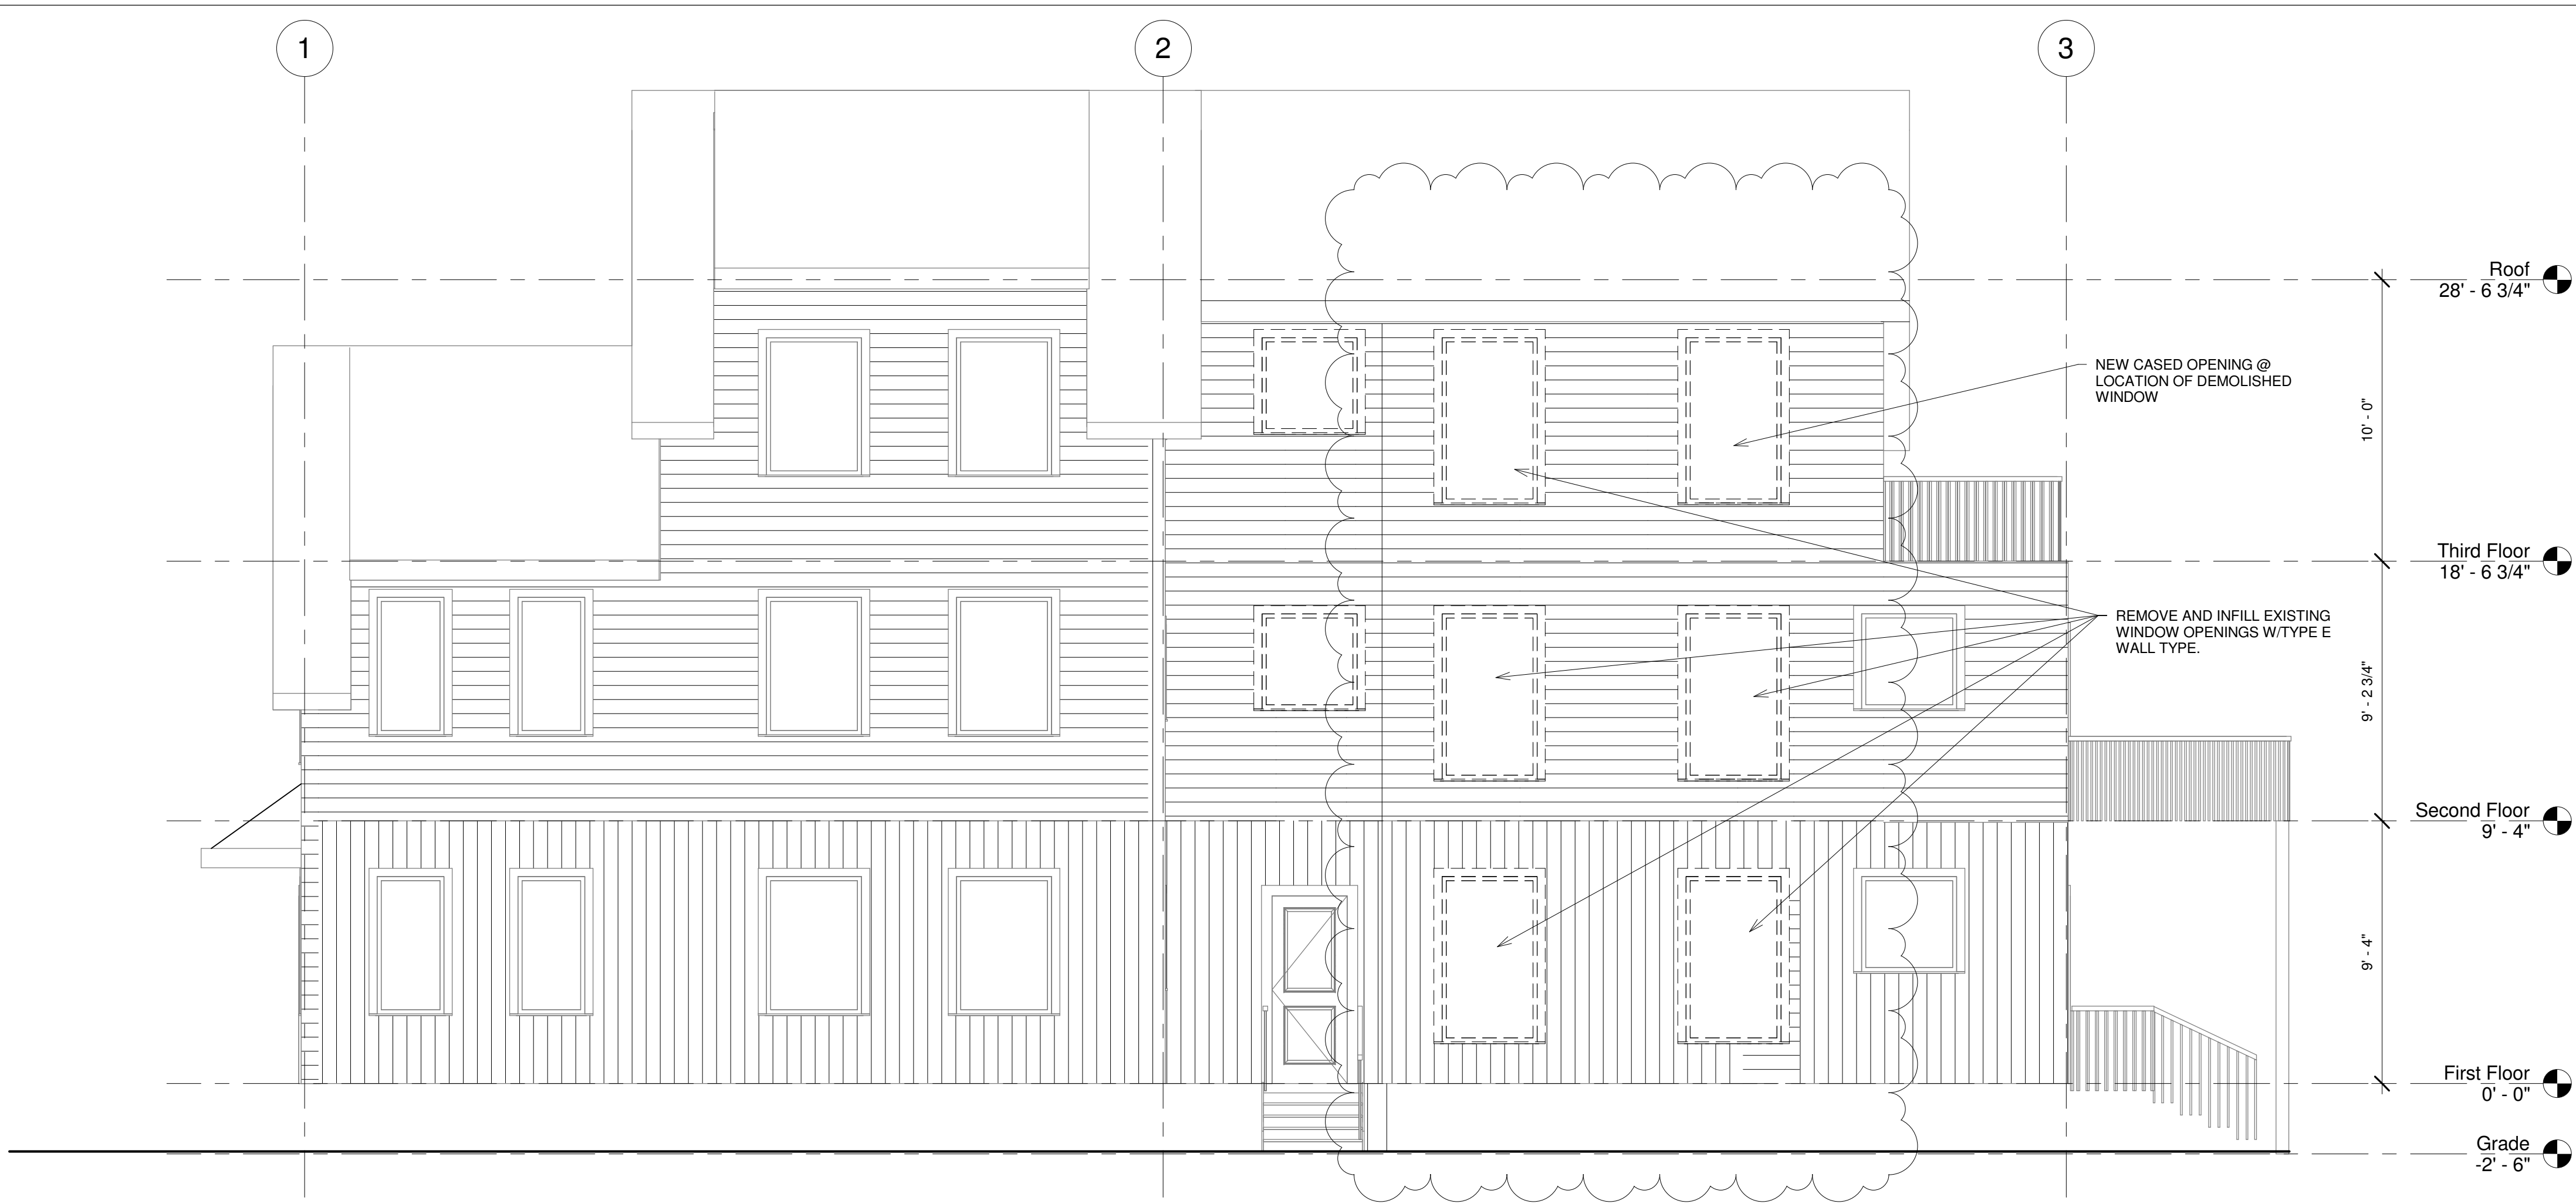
1

2

3

Roof
28' - 6 3/4"

NEW CASED OPENING @ LOCATION OF DEMOLISHED WINDOW

10' - 0"

Third Floor
18' - 6 3/4"

REMOVE AND INFILL EXISTING WINDOW OPENINGS W/TYPE E WALL TYPE.

9' - 2 3/4"

Second Floor
9' - 4"

9' - 4"

First Floor
0' - 0"

Grade
-2' - 6"